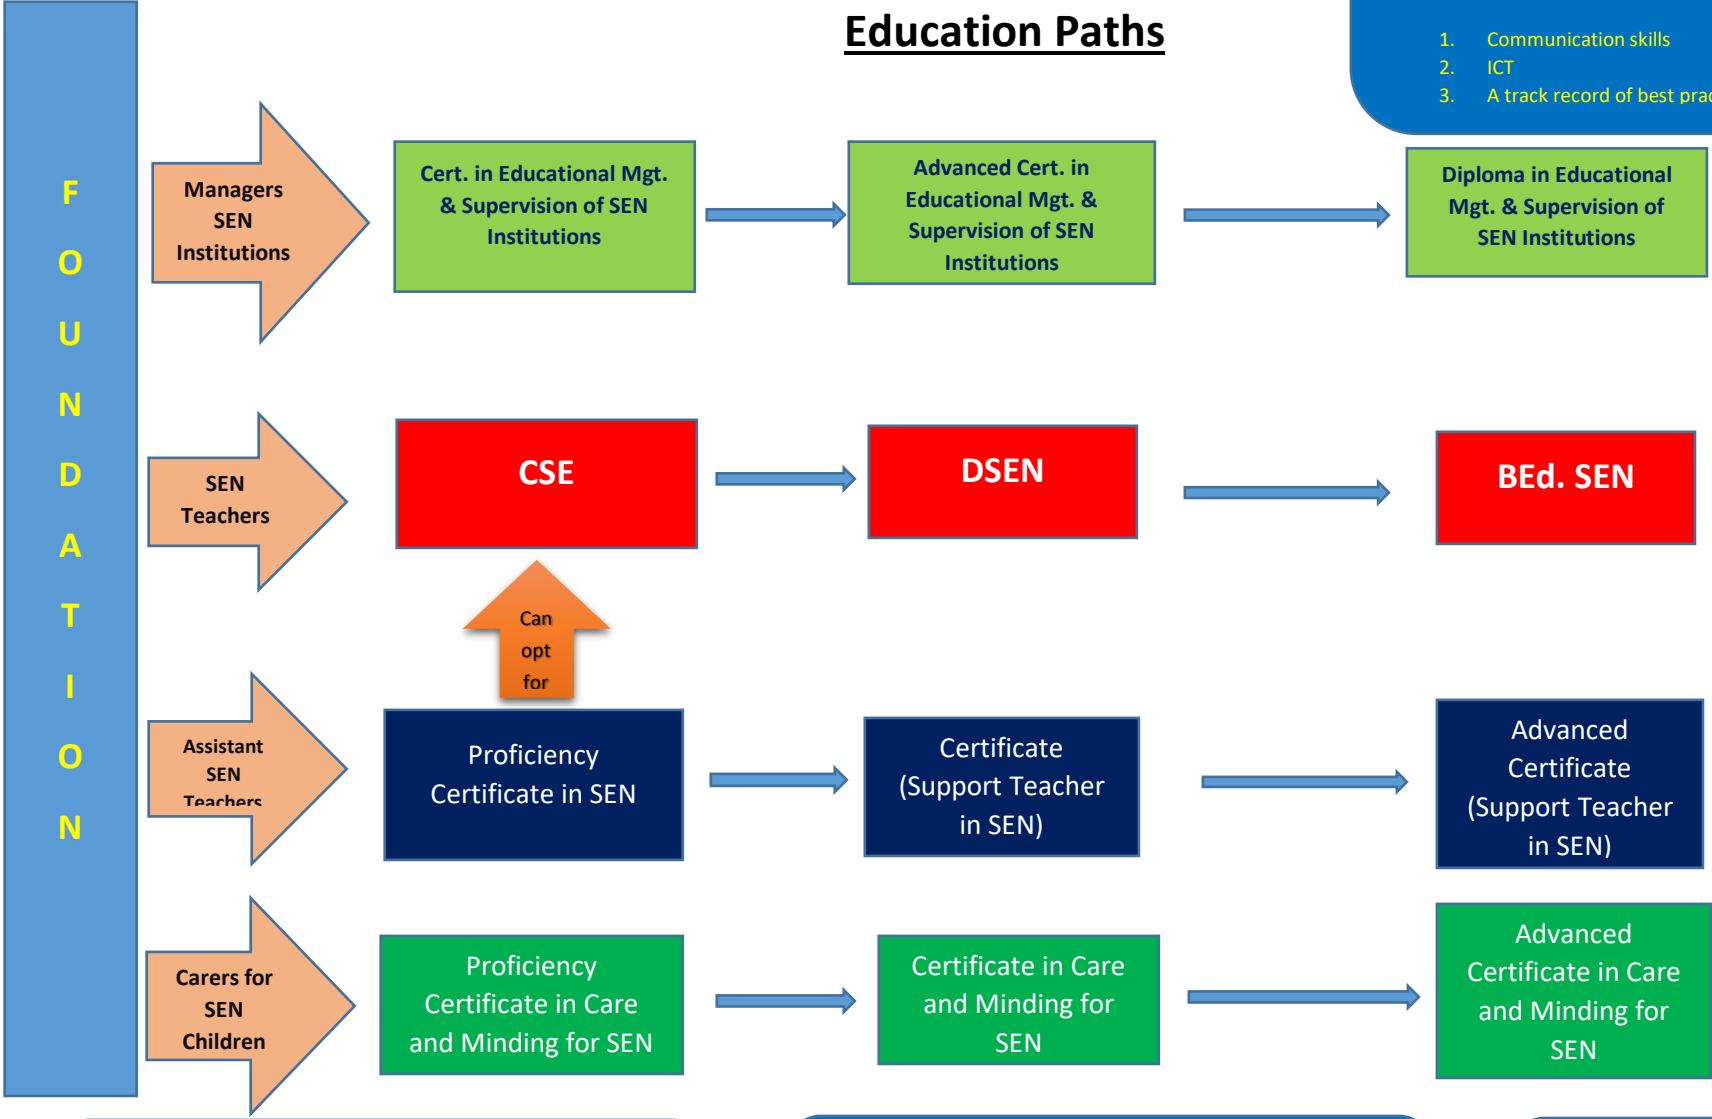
Education Paths

1. Communication skills
2. ICT
3. A track record of best prac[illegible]

F O U N D A T I O N

Managers SEN Institutions

Cert. in Educational Mgt. & Supervision of SEN Institutions

Advanced Cert. in Educational Mgt. & Supervision of SEN Institutions

Diploma in Educational Mgt. & Supervision of SEN Institutions

SEN Teachers

CSE

DSEN

BEd. SEN

Can opt for

Assistant SEN Teachers

Proficiency Certificate in SEN

Certificate (Support Teacher in SEN)

Advanced Certificate (Support Teacher in SEN)

Carers for SEN Children

Proficiency Certificate in Care and Minding for SEN

Certificate in Care and Minding for SEN

Advanced Certificate in Care and Minding for SEN